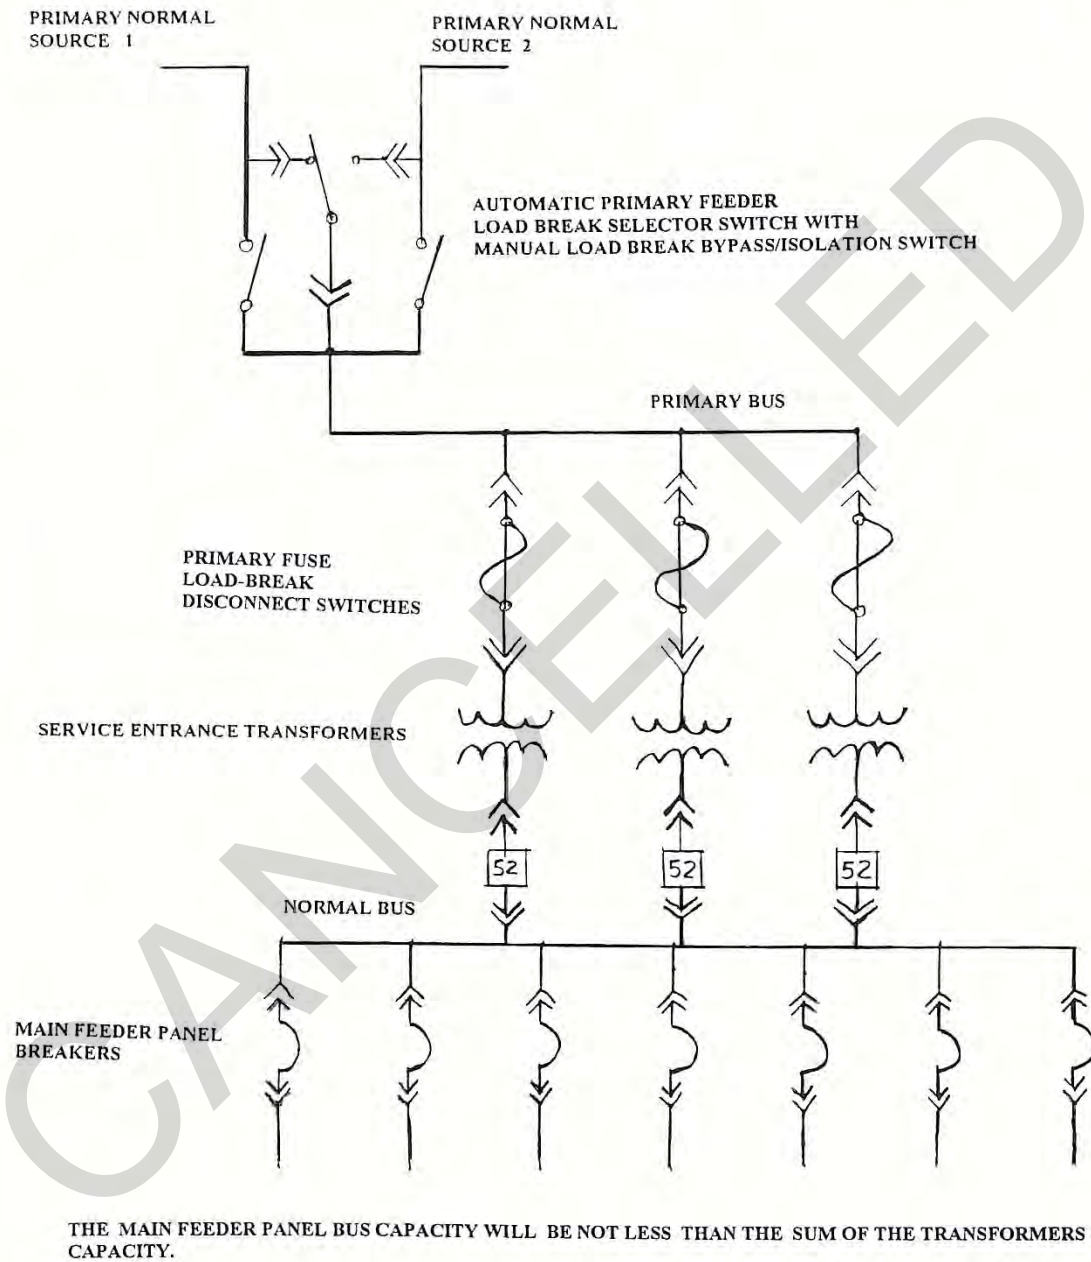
PRIMARY NORMAL SOURCE 1

PRIMARY NORMAL SOURCE 2

AUTOMATIC PRIMARY FEEDER LOAD BREAK SELECTOR SWITCH WITH MANUAL LOAD BREAK BYPASS/ISOLATION SWITCH

PRIMARY BUS

PRIMARY FUSE LOAD-BREAK DISCONNECT SWITCHES

SERVICE ENTRANCE TRANSFORMERS

52

52

52

NORMAL BUS

MAIN FEEDER PANEL BREAKERS

THE MAIN FEEDER PANEL BUS CAPACITY WILL BE NOT LESS THAN THE SUM OF THE TRANSFORMERS CAPACITY.

CANCELLED